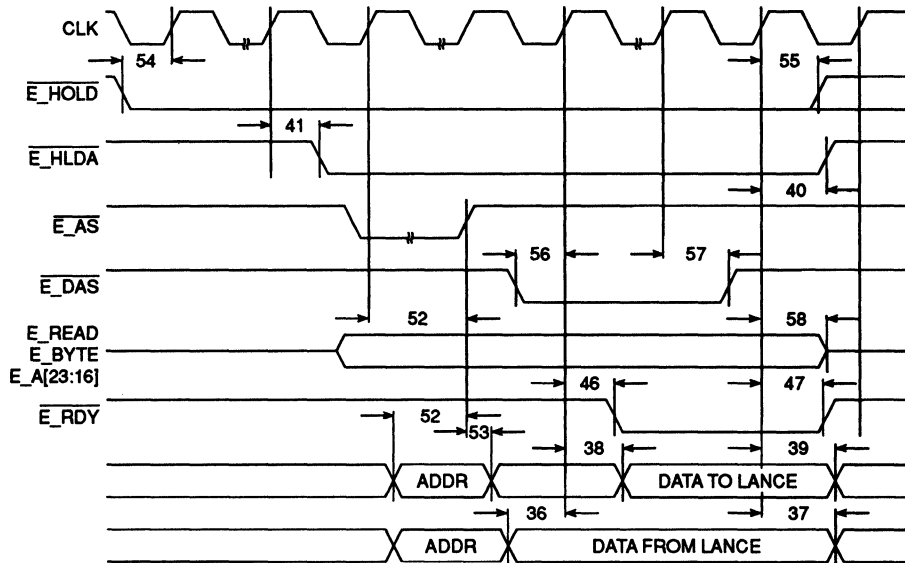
CLK

54

55

$\overline{E\_HOLD}$

41

$\overline{E\_HLDA}$

40

$\overline{E\_AS}$

56

57

$\overline{E\_DAS}$

E_READ
E_BYTE
E_A[23:16]

52

58

46

47

$\overline{E\_RDY}$

52

53

38

39

ADDR

DATA TO LANCE

36

37

ADDR

DATA FROM LANCE